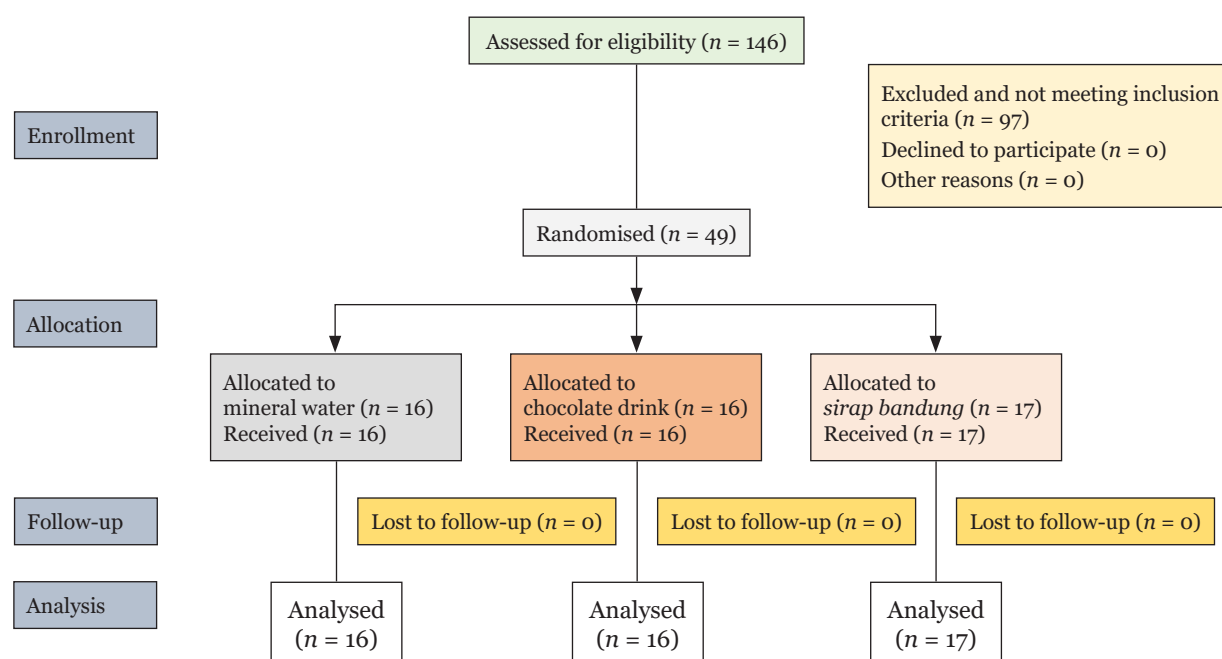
Assessed for eligibility ($n$ = 146)

Enrollment

Excluded and not meeting inclusion criteria ($n$ = 97)
Declined to participate ($n$ = 0)
Other reasons ($n$ = 0)

Randomised ($n$ = 49)

Allocation

Allocated to mineral water ($n$ = 16)
Received ($n$ = 16)

Allocated to chocolate drink ($n$ = 16)
Received ($n$ = 16)

Allocated to *sirap bandung* ($n$ = 17)
Received ($n$ = 17)

Follow-up

Lost to follow-up ($n$ = 0)

Lost to follow-up ($n$ = 0)

Lost to follow-up ($n$ = 0)

Analysis

Analysed ($n$ = 16)

Analysed ($n$ = 16)

Analysed ($n$ = 17)